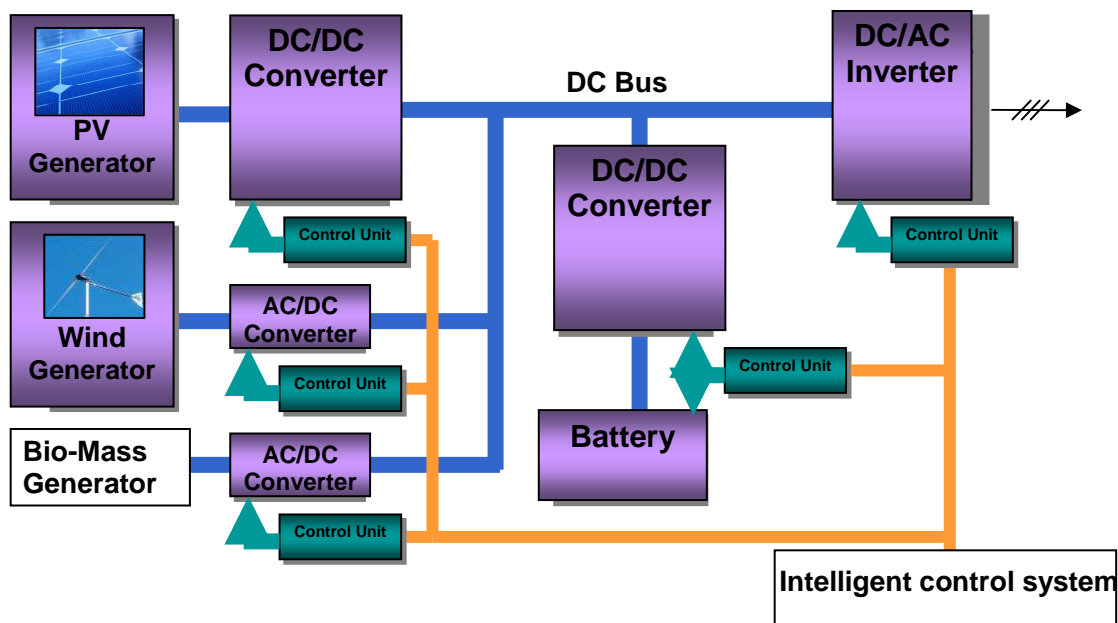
PV Generator

DC/DC Converter

DC Bus

DC/AC Inverter

Control Unit

Control Unit

DC/DC Converter

Wind Generator

AC/DC Converter

Control Unit

Control Unit

Battery

Bio-Mass Generator

AC/DC Converter

Control Unit

Intelligent control system